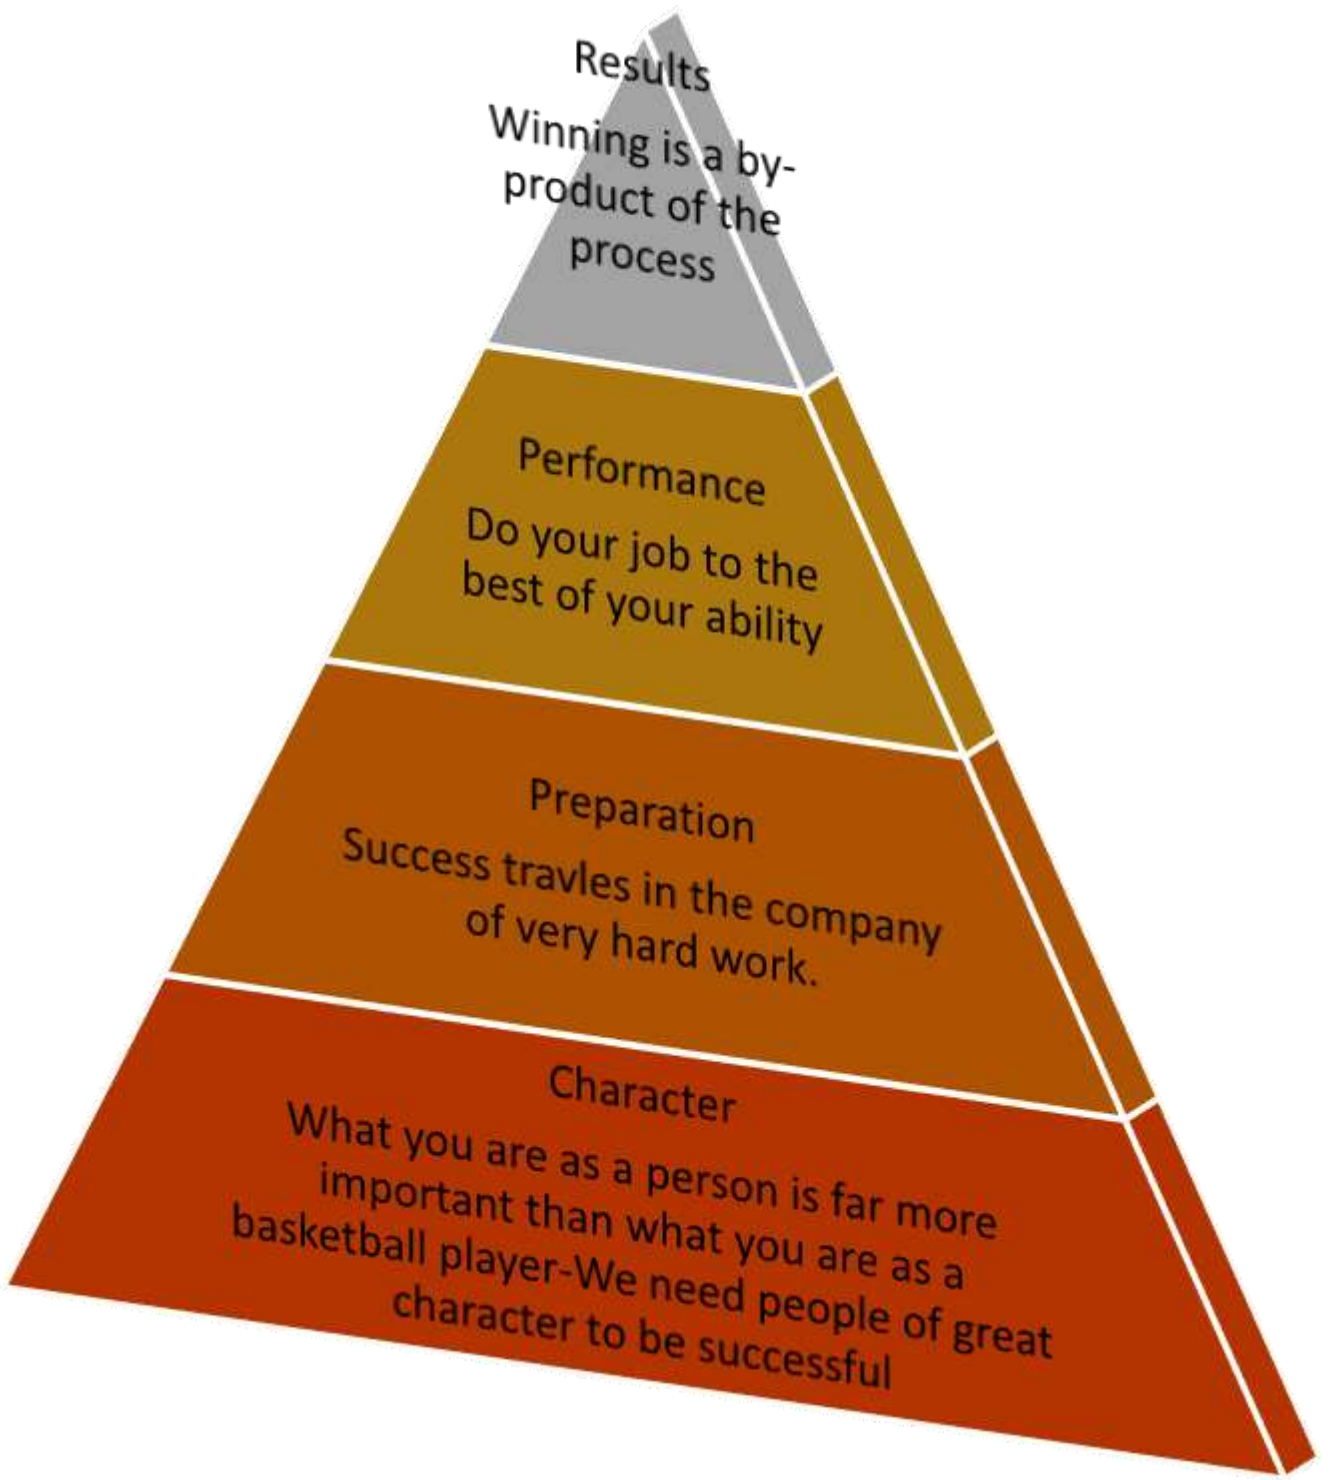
Results

Winning is a by-product of the process

Performance

Do your job to the best of your ability

Preparation

Success travles in the company of very hard work.

Character

What you are as a person is far more important than what you are as a basketball player-We need people of great character to be successful